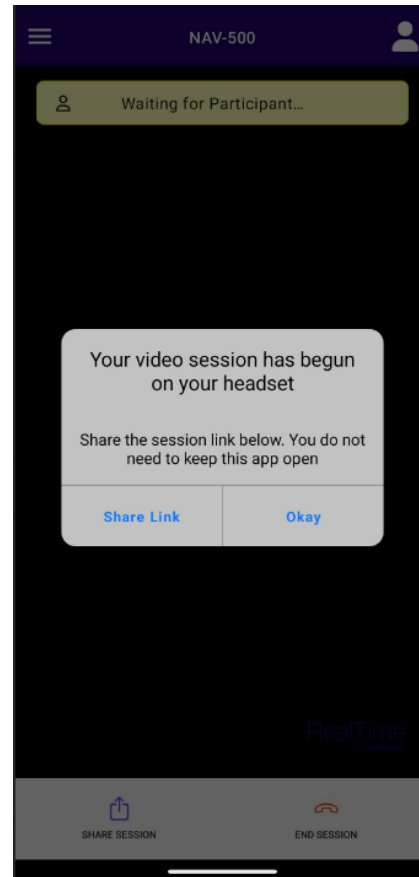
NAV-500

Waiting for Participant...

Your video session has begun on your headset

Share the session link below. You do not need to keep this app open

Share Link

Okay

RealTime

SHARE SESSION

END SESSION